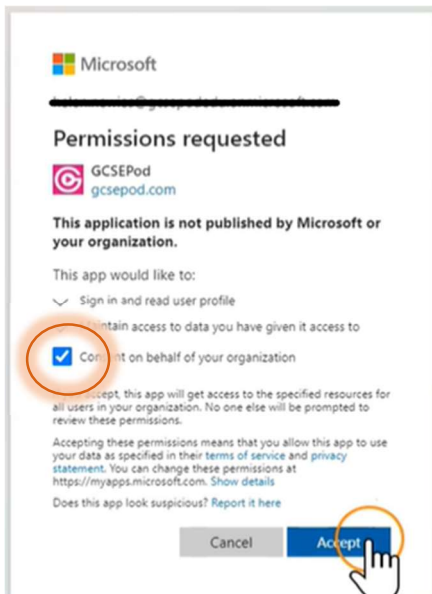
Microsoft

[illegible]

Permissions requested

GCSEPod
gcsepod.com

This application is not published by Microsoft or your organization.

This app would like to:

Sign in and read user profile

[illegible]intain access to data you have given it access to

Con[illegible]t on behalf of your organization

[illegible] accept, this app will get access to the specified resources for all users in your organization. No one else will be prompted to review these permissions.

Accepting these permissions means that you allow this app to use your data as specified in their terms of service and privacy statement. You can change these permissions at https://myapps.microsoft.com. Show details

Does this app look suspicious? Report it here

Cancel

Acc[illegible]pt